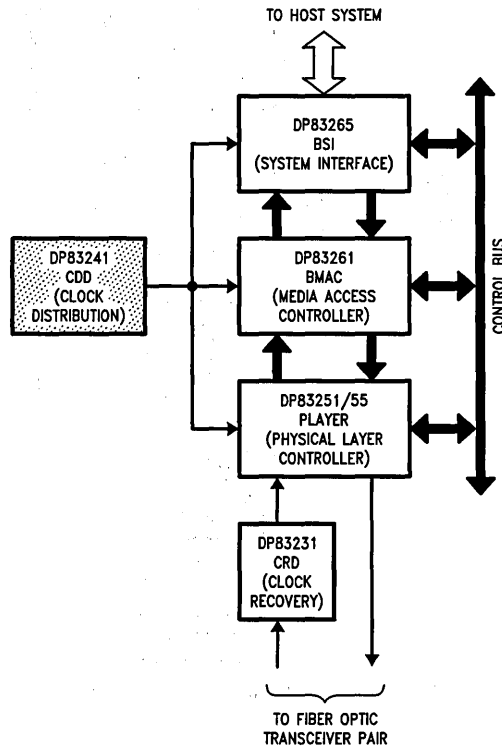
TO HOST SYSTEM

DP83265
BSI
(SYSTEM INTERFACE)

DP83241
CDD
(CLOCK
DISTRIBUTION)

DP83261
BMAC
(MEDIA ACCESS
CONTROLLER)

CONTROL BUS

DP83251/55
PLAYER
(PHYSICAL LAYER
CONTROLLER)

DP83231
CRD
(CLOCK
RECOVERY)

TO FIBER OPTIC
TRANSCEIVER PAIR